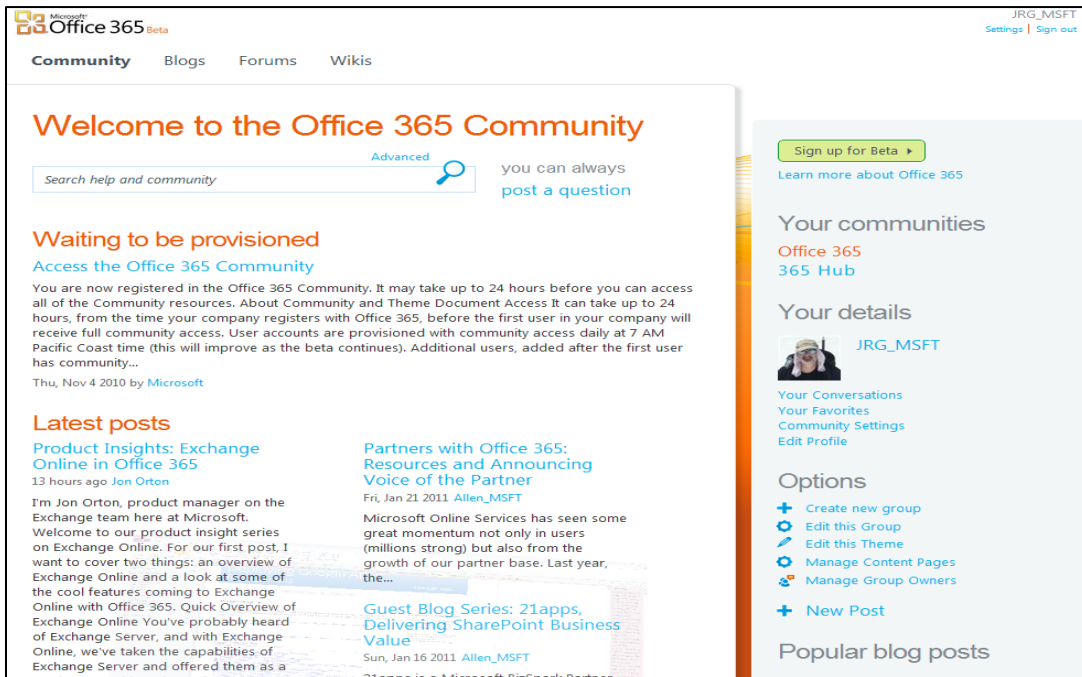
Microsoft Office 365 Beta

JRG_MSFT
Settings | Sign out

Community Blogs Forums Wikis

Welcome to the Office 365 Community

Advanced
Search help and community

you can always post a question

Sign up for Beta ▸
Learn more about Office 365

Waiting to be provisioned

Access the Office 365 Community

You are now registered in the Office 365 Community. It may take up to 24 hours before you can access all of the Community resources. About Community and Theme Document Access It can take up to 24 hours, from the time your company registers with Office 365, before the first user in your company will receive full community access. User accounts are provisioned with community access daily at 7 AM Pacific Coast time (this will improve as the beta continues). Additional users, added after the first user has community...

Thu, Nov 4 2010 by Microsoft

Latest posts

Product Insights: Exchange Online in Office 365
13 hours ago Jon Orton

I'm Jon Orton, product manager on the Exchange team here at Microsoft. Welcome to our product insight series on Exchange Online. For our first post, I want to cover two things: an overview of Exchange Online and a look at some of the cool features coming to Exchange Online with Office 365. Quick Overview of Exchange Online You've probably heard of Exchange Server, and with Exchange Online, we've taken the capabilities of Exchange Server and offered them as a

Partners with Office 365: Resources and Announcing Voice of the Partner
Fri, Jan 21 2011 Allen_MSFT

Microsoft Online Services has seen some great momentum not only in users (millions strong) but also from the growth of our partner base. Last year, the...

Guest Blog Series: 21apps, Delivering SharePoint Business Value
Sun, Jan 16 2011 Allen_MSFT

Your communities
Office 365
365 Hub

Your details
JRG_MSFT
Your Conversations
Your Favorites
Community Settings
Edit Profile

Options
Create new group
Edit this Group
Edit this Theme
Manage Content Pages
Manage Group Owners
New Post

Popular blog posts